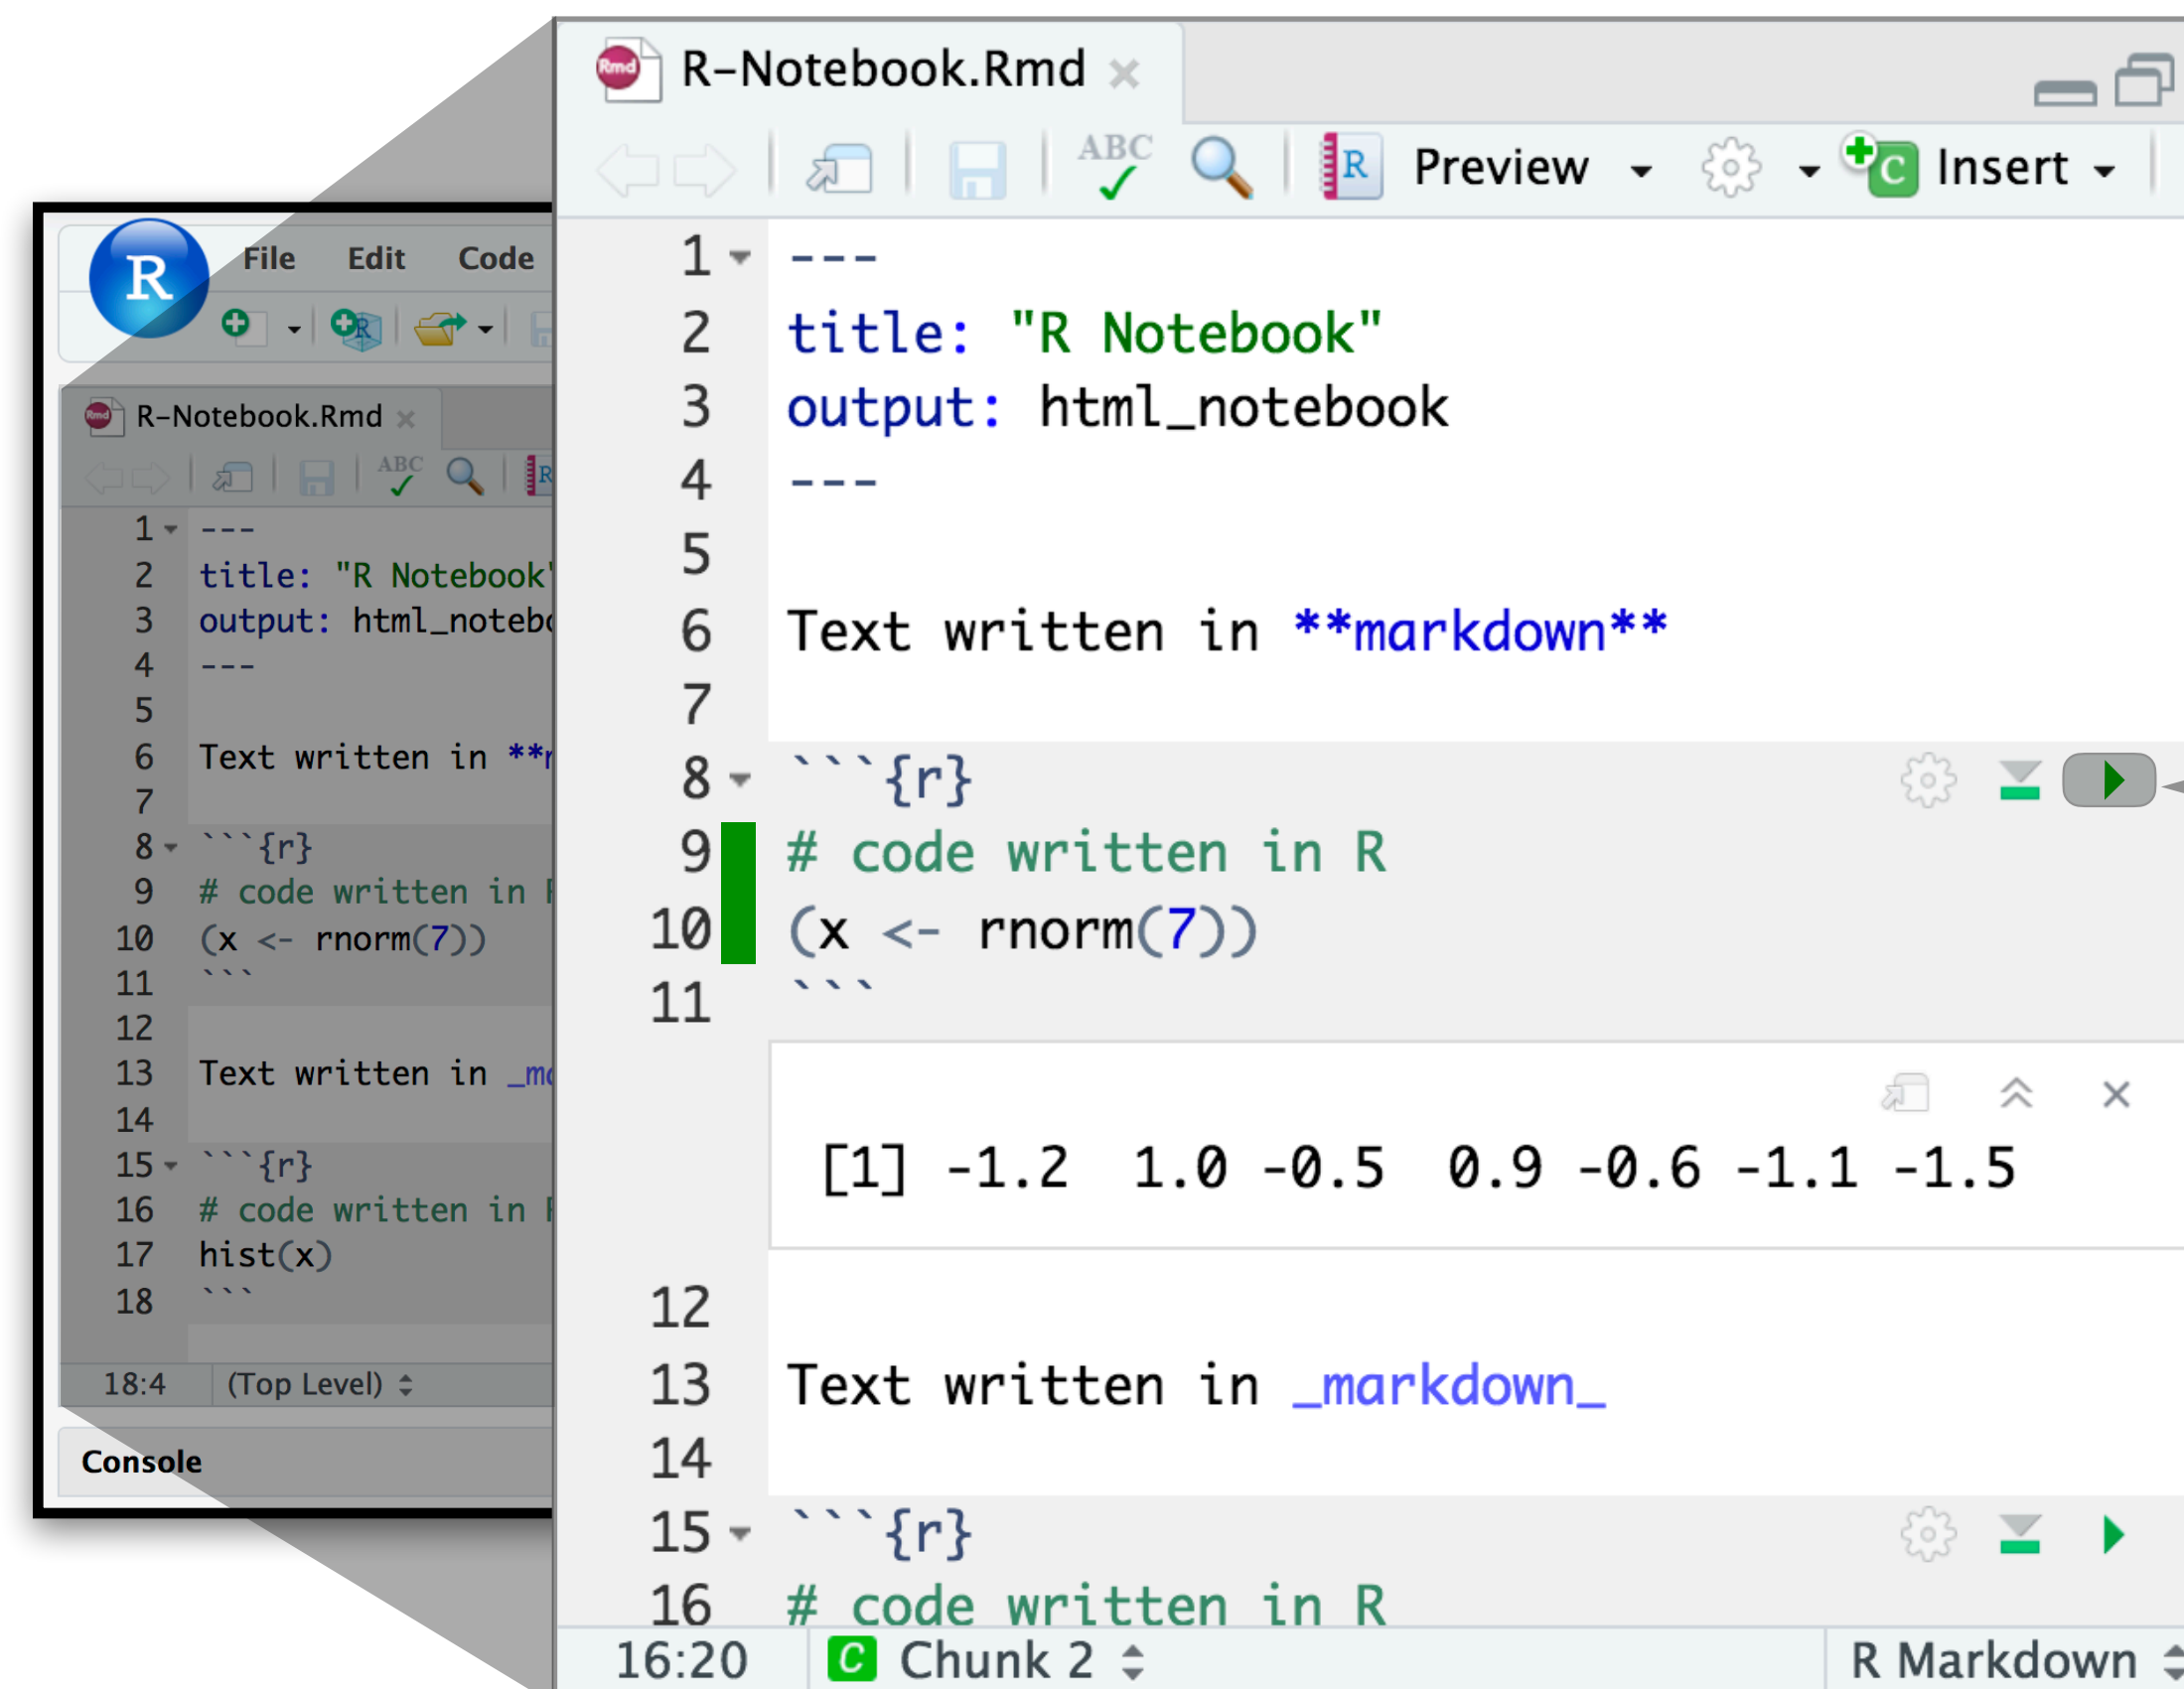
File Edit Code

R-Notebook.Rmd

1 ---
2 title: "R Notebook'
3 output: html_notebc
4 ---
5
6 Text written in **r
7
8 ```{r}
9 # code written in F
10 (x <- rnorm(7))
11 ```
12
13 Text written in _mc
14
15 ```{r}
16 # code written in F
17 hist(x)
18 ```

18:4 (Top Level)

Console

R-Notebook.Rmd

ABC Preview Insert

1 ---
2 title: "R Notebook"
3 output: html_notebook
4 ---
5
6 Text written in **markdown**
7
8 ```{r}
9 # code written in R
10 (x <- rnorm(7))
11 ```

[1] -1.2 1.0 -0.5 0.9 -0.6 -1.1 -1.5

12
13 Text written in _markdown_
14
15 ```{r}
16 # code written in R

16:20 Chunk 2 R Markdown